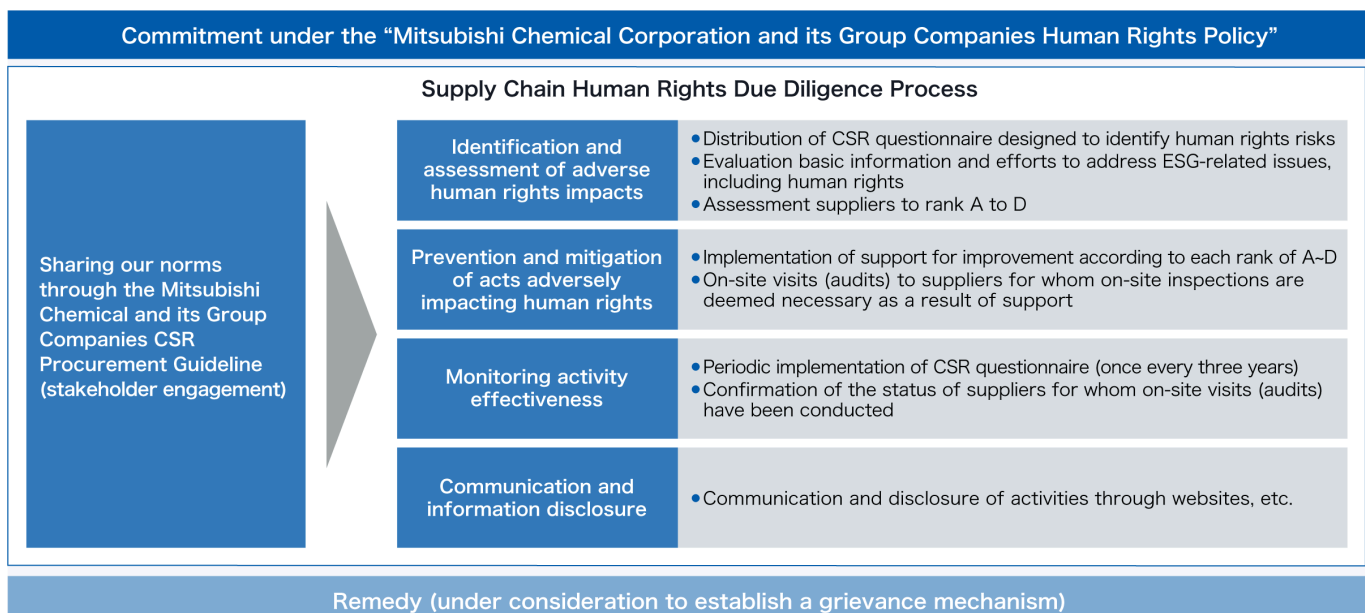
Commitment under the “Mitsubishi Chemical Corporation and its Group Companies Human Rights Policy”

Supply Chain Human Rights Due Diligence Process

Sharing our norms through the Mitsubishi Chemical and its Group Companies CSR Procurement Guideline (stakeholder engagement)

Identification and assessment of adverse human rights impacts

• Distribution of CSR questionnaire designed to identify human rights risks
• Evaluation basic information and efforts to address ESG-related issues, including human rights
• Assessment suppliers to rank A to D

Prevention and mitigation of acts adversely impacting human rights

• Implementation of support for improvement according to each rank of A~D
• On-site visits (audits) to suppliers for whom on-site inspections are deemed necessary as a result of support

Monitoring activity effectiveness

• Periodic implementation of CSR questionnaire (once every three years)
• Confirmation of the status of suppliers for whom on-site visits (audits) have been conducted

Communication and information disclosure

• Communication and disclosure of activities through websites, etc.

Remedy (under consideration to establish a grievance mechanism)